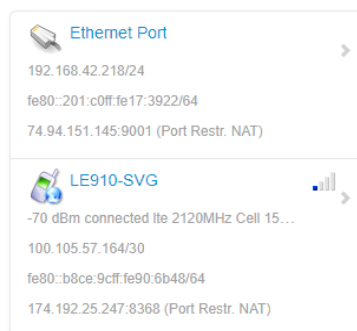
Ethernet Port

192.168.42.218/24

fe80::201:c0ff:fe17:3922/64

74.94.151.145:9001 (Port Restr. NAT)

LE910-SVG

-70 dBm connected lte 2120MHz Cell 15...

100.105.57.164/30

fe80::b8ce:9cff:fe90:6b48/64

174.192.25.247:8368 (Port Restr. NAT)